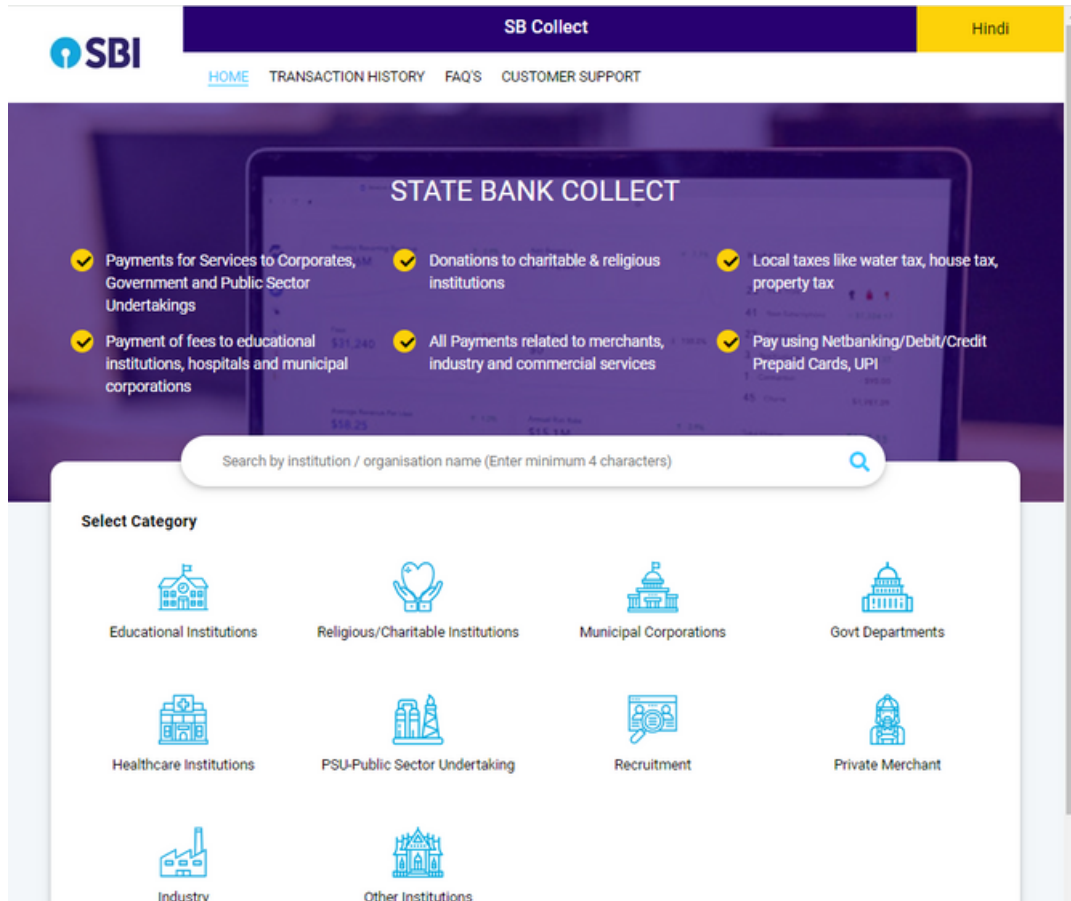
SBI

SB Collect

Hindi

HOME TRANSACTION HISTORY FAQ'S CUSTOMER SUPPORT

STATE BANK COLLECT

Payments for Services to Corporates, Government and Public Sector Undertakings

Donations to charitable & religious institutions

Local taxes like water tax, house tax, property tax

Payment of fees to educational institutions, hospitals and municipal corporations

All Payments related to merchants, industry and commercial services

Pay using Netbanking/Debit/Credit Prepaid Cards, UPI

Search by institution / organisation name (Enter minimum 4 characters)

Select Category

Educational Institutions

Religious/Charitable Institutions

Municipal Corporations

Govt Departments

Healthcare Institutions

PSU-Public Sector Undertaking

Recruitment

Private Merchant

Industry

Other Institutions